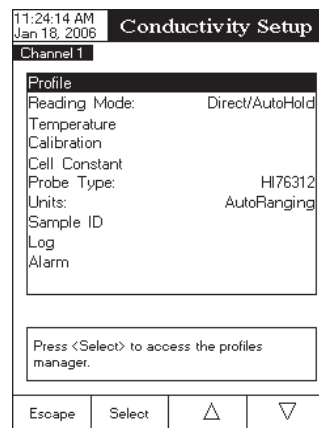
11:24:14 AM
Jan 18, 2006
Conductivity Setup
Channel 1

Profile
Reading Mode: Direct/AutoHold
Temperature
Calibration
Cell Constant
Probe Type: HI76312
Units: AutoRanging
Sample ID
Log
Alarm

Press <Select> to access the profiles manager.

Escape
Select
△
▽